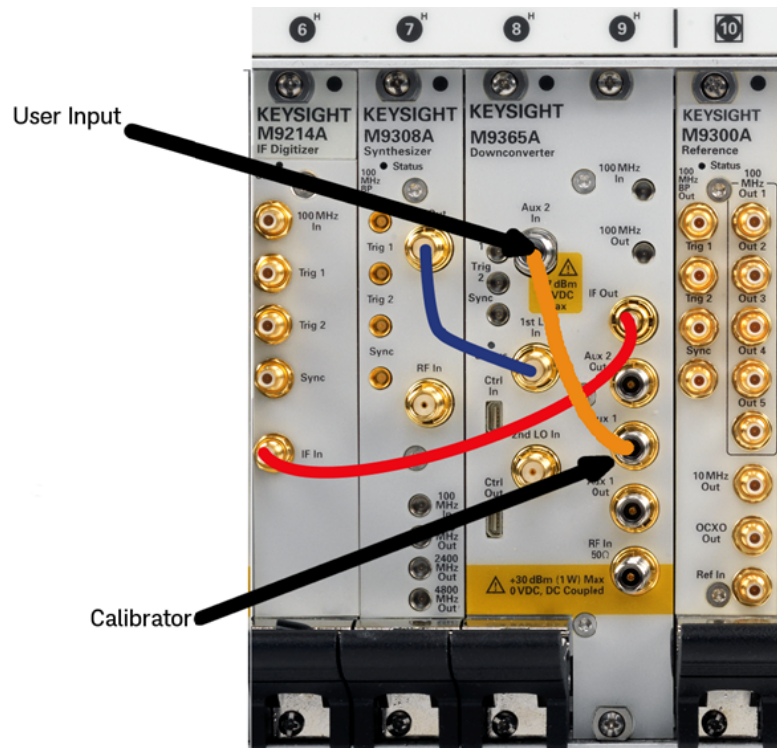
6 H
7 H
8 H
9 H
10

User Input

KEYSIGHT
M9214A
IF Digitizer
100 MHz In
Trig 1
Trig 2
Sync
IF In

KEYSIGHT
M9308A
Synthesizer
Status
100 MHz BP
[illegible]
Trig 1
Trig 2
Sync
RF In
100 MHz In
MHz Out
2400 MHz Out
4800 MHz Out

KEYSIGHT
M9365A
Downconverter
100 MHz In
Aux 2 In
100 MHz Out
Trig 2
Sync
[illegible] dBm
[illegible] VDC
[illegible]ax
IF Out
1st LO In
Aux 2 Out
Ctrl In
Aux 1
2nd LO In
Ctrl Out
Aux 1 Out
RF In 50Ω
+30 dBm (1W) Max
0VDC, DC Coupled

KEYSIGHT
M9300A
Reference
Status
100 MHz BP Out
100 MHz
Out 1
Trig 1
Out 2
Trig 2
Out 3
Sync
Out 4
Out 5
10 MHz Out
OCXO Out
Ref In

Calibrator